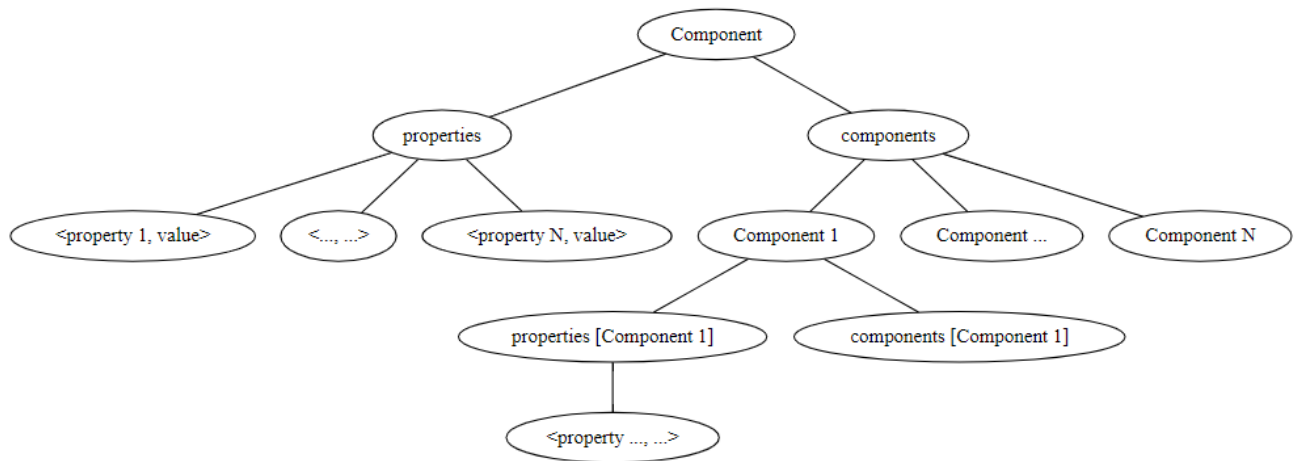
Component

properties

components

<property 1, value>

<..., ...>

<property N, value>

Component 1

Component ...

Component N

properties [Component 1]

components [Component 1]

<property ..., ...>